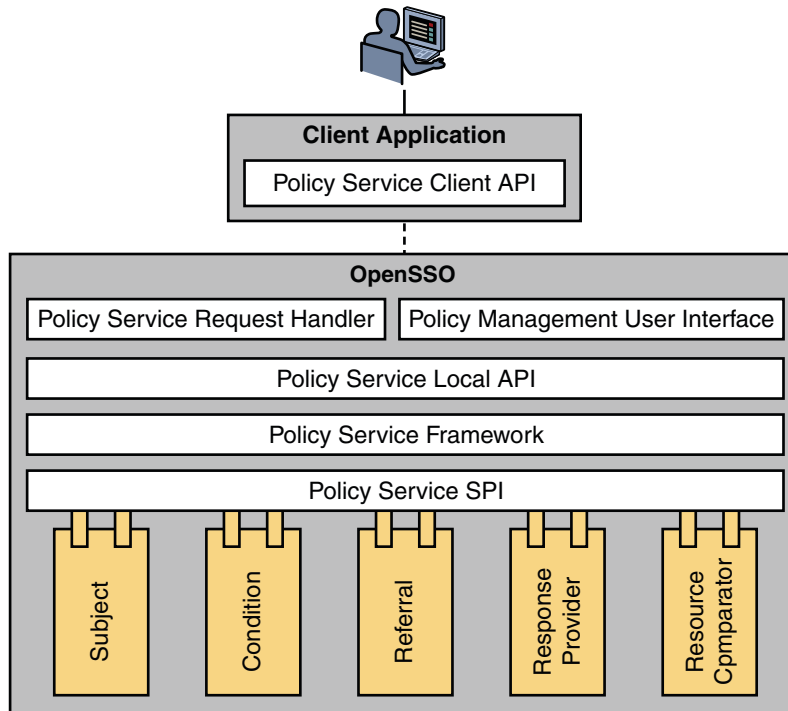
Client Application

Policy Service Client API

OpenSSO

Policy Service Request Handler

Policy Management User Interface

Policy Service Local API

Policy Service Framework

Policy Service SPI

Subject

Condition

Referral

Response Provider

Resource Cpmparator